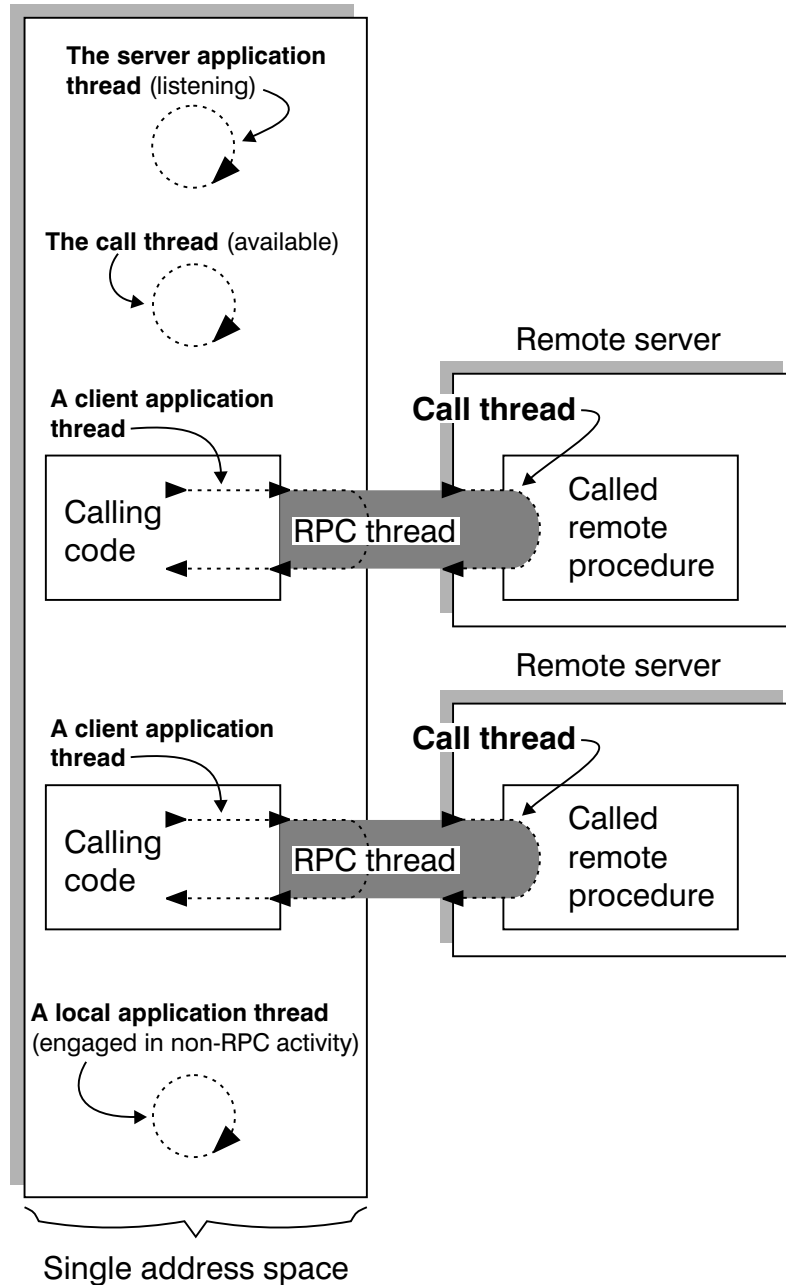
**The server application thread** (listening)

**The call thread** (available)

Remote server

**A client application thread**

**Call thread**

Calling code

RPC thread

Called remote procedure

Remote server

**A client application thread**

**Call thread**

Calling code

RPC thread

Called remote procedure

**A local application thread** (engaged in non-RPC activity)

Single address space